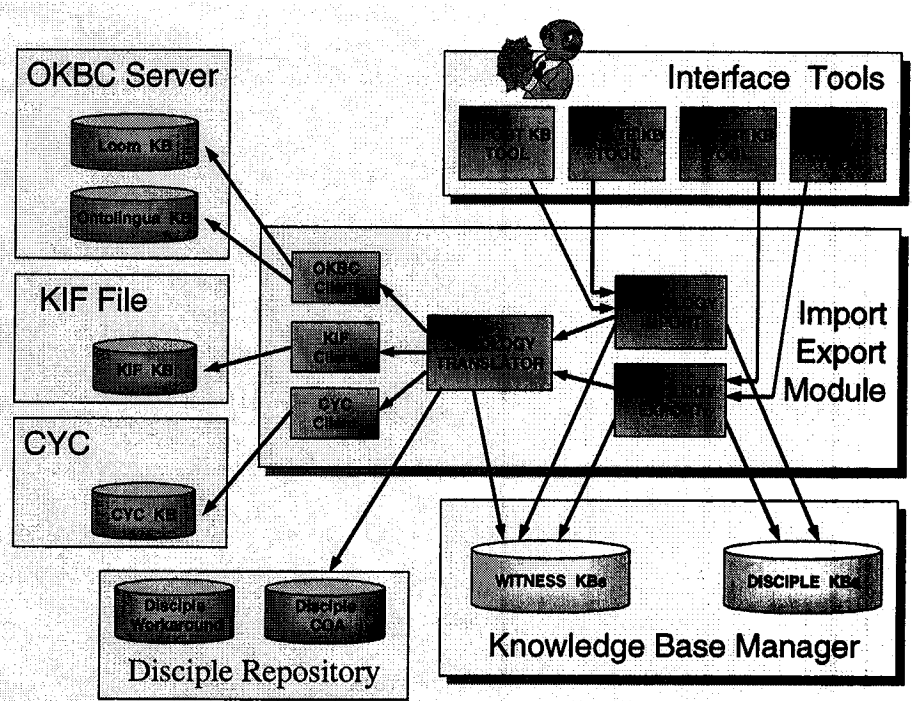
OKBC Server

Loom KB

Ontolingua KB

KIF File

KIF KB

CYC

CYC KB

Interface Tools

IMPORT KB TOOL

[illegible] KB TOOL

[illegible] KB TOOL

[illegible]

OKBC Client

KIF Client

CYC Client

ONTOLOGY TRANSLATOR

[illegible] IMPORT

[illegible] EXPORT

Import Export Module

WITNESS KBs

DISCIPLE KBs

Knowledge Base Manager

Disciple Workaround

Disciple COA

Disciple Repository